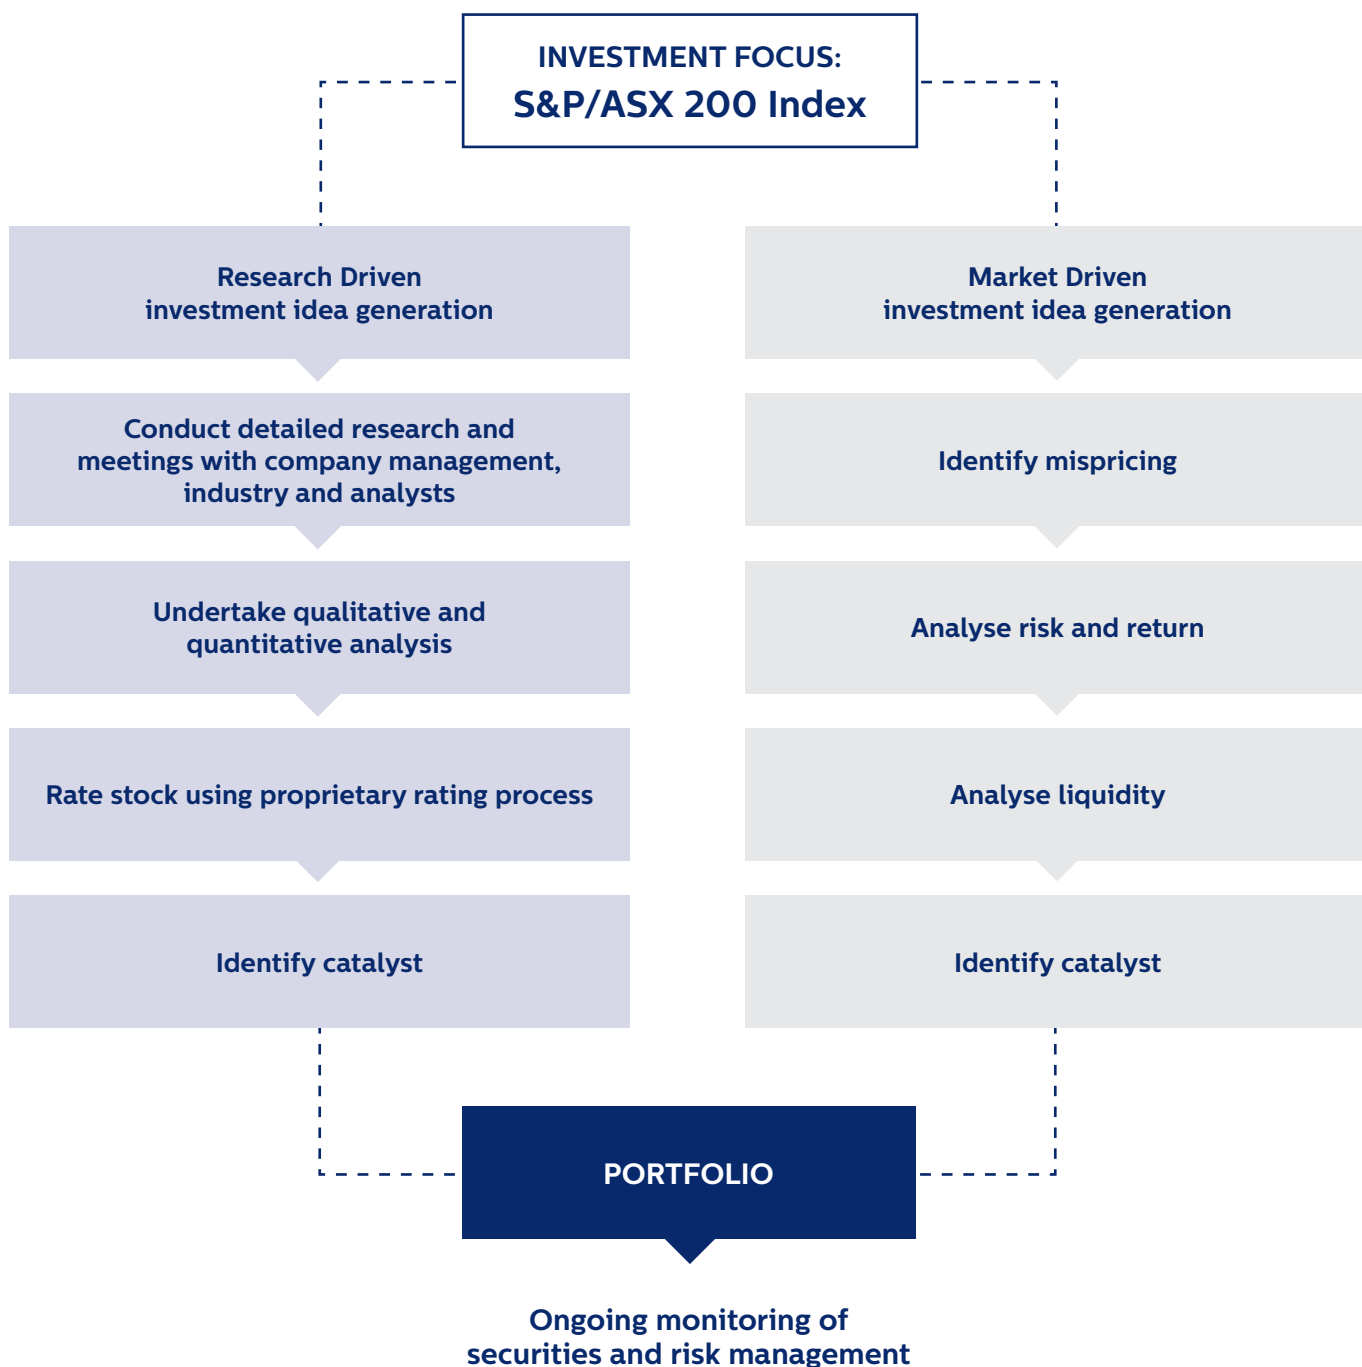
INVESTMENT FOCUS:
S&P/ASX 200 Index

Research Driven
investment idea generation

Conduct detailed research and meetings with company management, industry and analysts

Undertake qualitative and quantitative analysis

Rate stock using proprietary rating process

Identify catalyst

Market Driven
investment idea generation

Identify mispricing

Analyse risk and return

Analyse liquidity

Identify catalyst

PORTFOLIO

Ongoing monitoring of securities and risk management